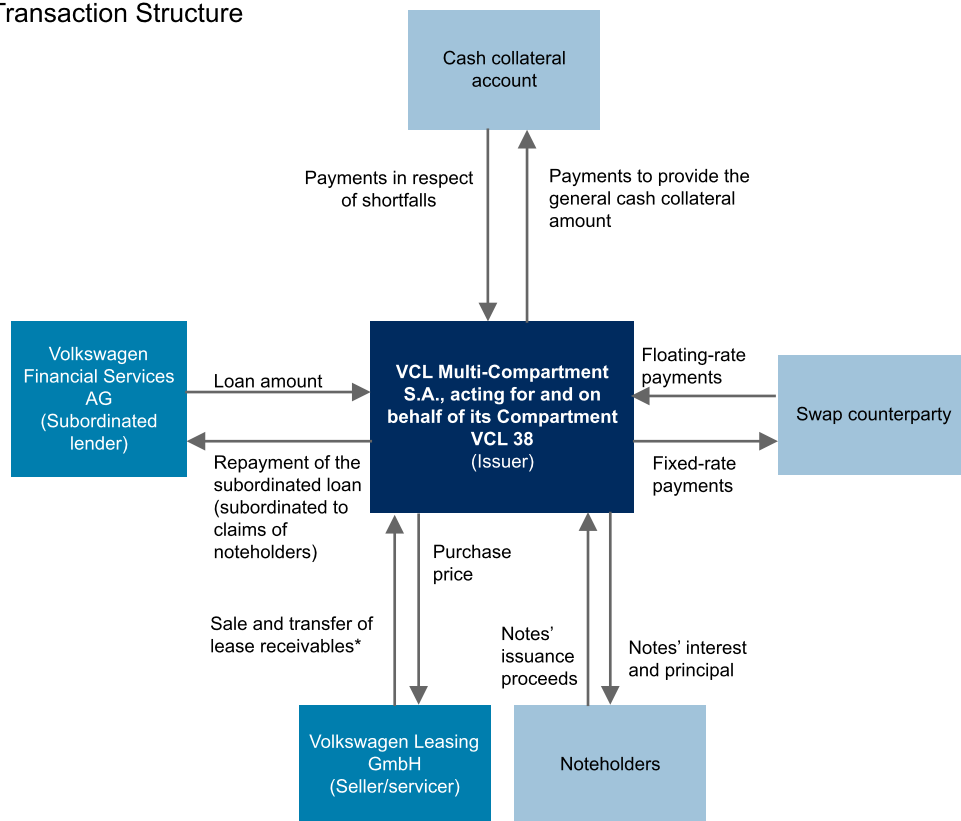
Transaction Structure

Cash collateral account

Payments in respect of shortfalls

Payments to provide the general cash collateral amount

Volkswagen Financial Services AG (Subordinated lender)

Loan amount

Repayment of the subordinated loan (subordinated to claims of noteholders)

VCL Multi-Compartment S.A., acting for and on behalf of its Compartment VCL 38 (Issuer)

Floating-rate payments

Fixed-rate payments

Swap counterparty

Purchase price

Sale and transfer of lease receivables*

Notes' issuance proceeds

Notes' interest and principal

Volkswagen Leasing GmbH (Seller/servicer)

Noteholders